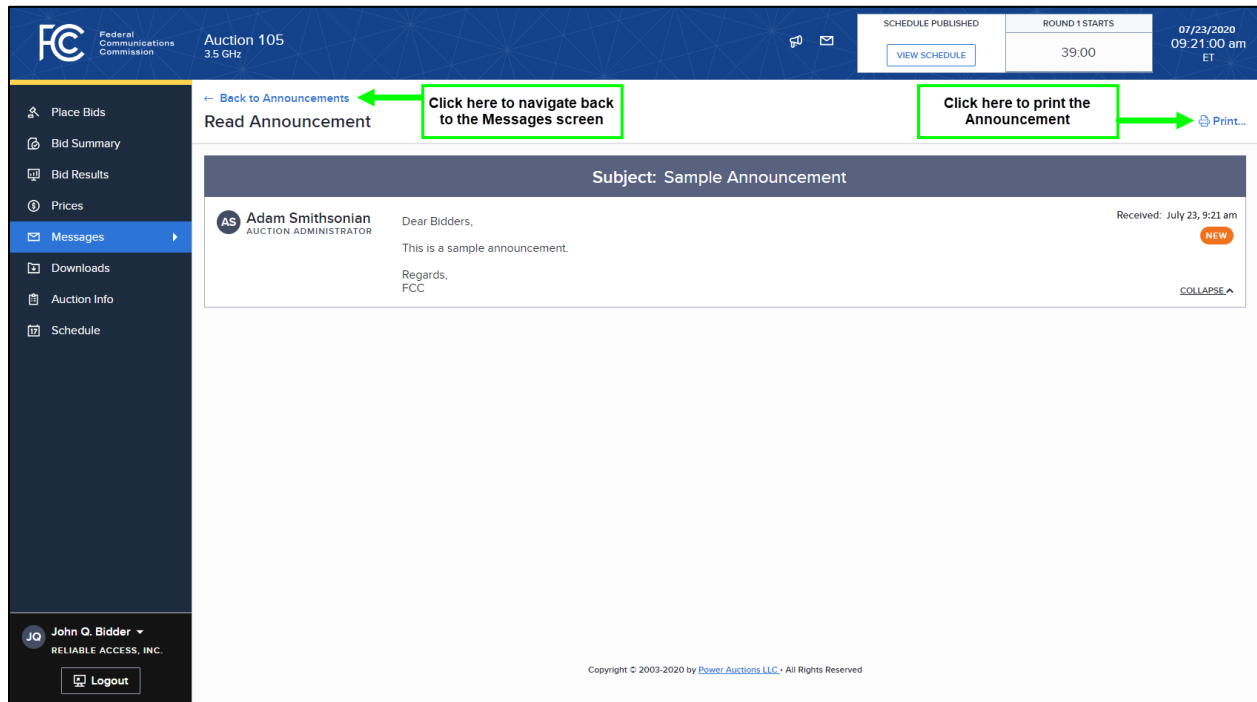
FCC Federal Communications Commission

Auction 105
3.5 GHz

SCHEDULE PUBLISHED
VIEW SCHEDULE

ROUND 1 STARTS
39:00

07/23/2020
09:21:00 am
ET

Place Bids
Bid Summary
Bid Results
Prices
Messages
Downloads
Auction Info
Schedule

← Back to Announcements
Read Announcement

Click here to navigate back to the Messages screen

Click here to print the Announcement

Print...

Subject: Sample Announcement

AS Adam Smithsonian
AUCTION ADMINISTRATOR

Dear Bidders,

This is a sample announcement.

Regards,
FCC

Received: July 23, 9:21 am
NEW

COLLAPSE

JQ John Q. Bidder
RELIABLE ACCESS, INC.

Logout

Copyright © 2003-2020 by Power Auctions LLC • All Rights Reserved